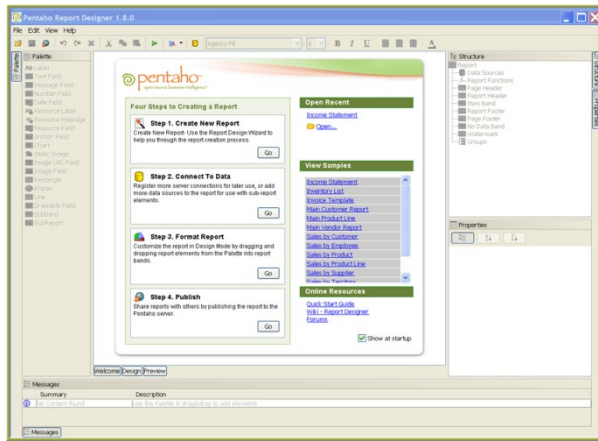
Pentaho Report Designer 1.8.0

File Edit View Help

Agency FB

Palette

Label
Text Field
Message Field
Number Field
Date Field
Resource Label
Resource Message
Resource Field
Anchor Field
Chart
Static Image
Image URL Field
Image Field
Rectangle
Ellipse
Line
Drawable Field
Subband
Subreport

pentaho
open source business intelligence

Four Steps to Creating a Report

Step 1. Create New Report
Create New Report- Use the Report Design Wizard to help you through the report creation process.
Go

Step 2. Connect To Data
Register more server connections for later use, or add more data sources to the report for use with sub-report elements.
Go

Step 3. Format Report
Customize the report in Design Mode by dragging and dropping report elements from the Palette into report bands.
Go

Step 4. Publish
Share reports with others by publishing the report to the Pentaho server.
Go

Open Recent
Income Statement
Open...

View Samples
Income Statement
Inventory List
Invoice Template
Main Customer Report
Main Product Line
Main Vendor Report
Sales by Customer
Sales by Employee
Sales by Product
Sales by Product Line
Sales by Supplier
Sales by Territory

Online Resources
Quick Start Guide
Wiki - Report Designer
Forums

Show at startup

Welcome Design Preview

Structure
Report
Data Sources
Report Functions
Page Header
Report Header
Item Band
Report Footer
Page Footer
No Data Band
Watermark
Groups

Properties

Messages
Summary
Description
No Content found
Use the Palette & drag&drop to add elements

Messages